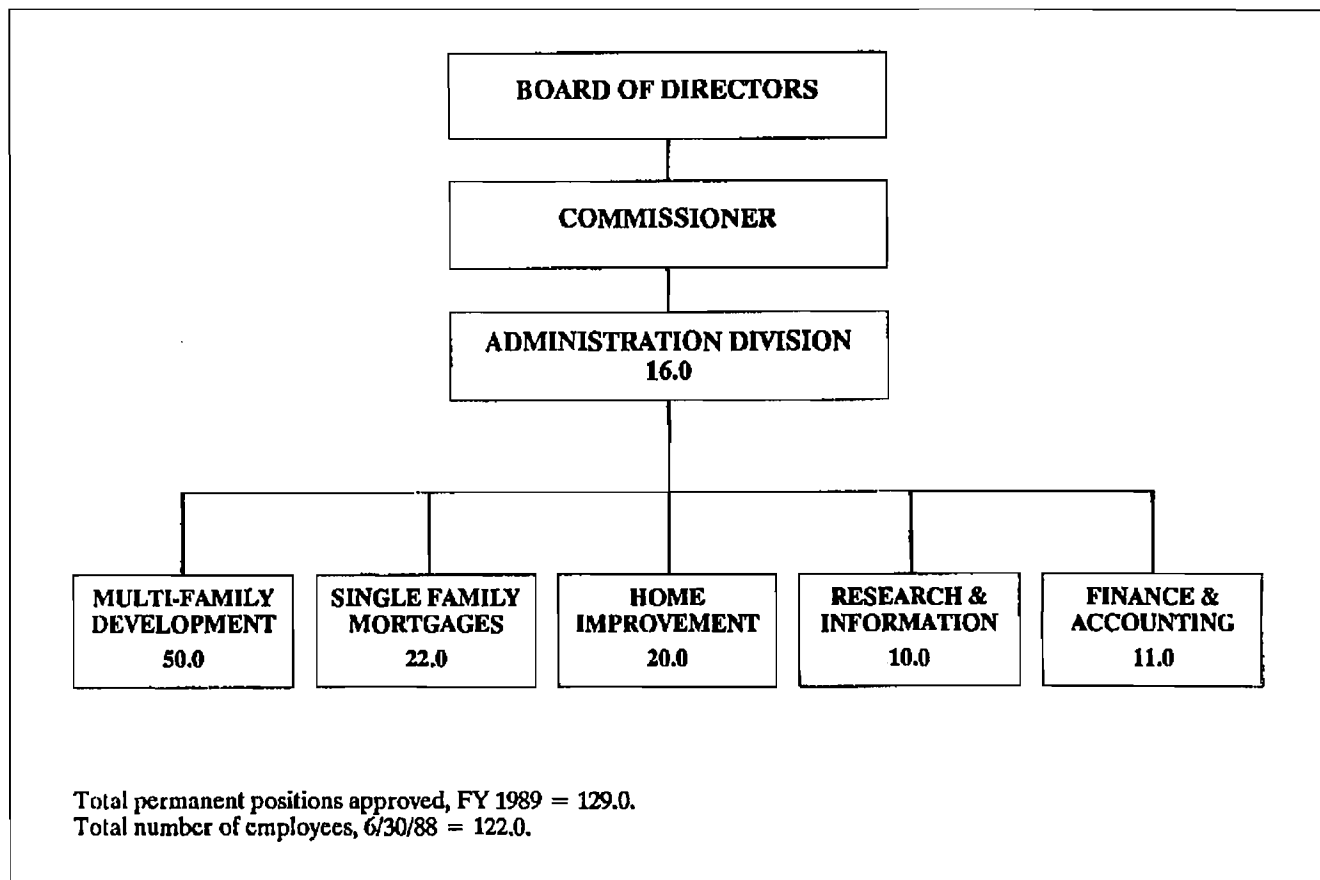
BOARD OF DIRECTORS

COMMISSIONER

ADMINISTRATION DIVISION
16.0

MULTI-FAMILY DEVELOPMENT
50.0

SINGLE FAMILY MORTGAGES
22.0

HOME IMPROVEMENT
20.0

RESEARCH & INFORMATION
10.0

FINANCE & ACCOUNTING
11.0

Total permanent positions approved, FY 1989 = 129.0.
Total number of employees, 6/30/88 = 122.0.